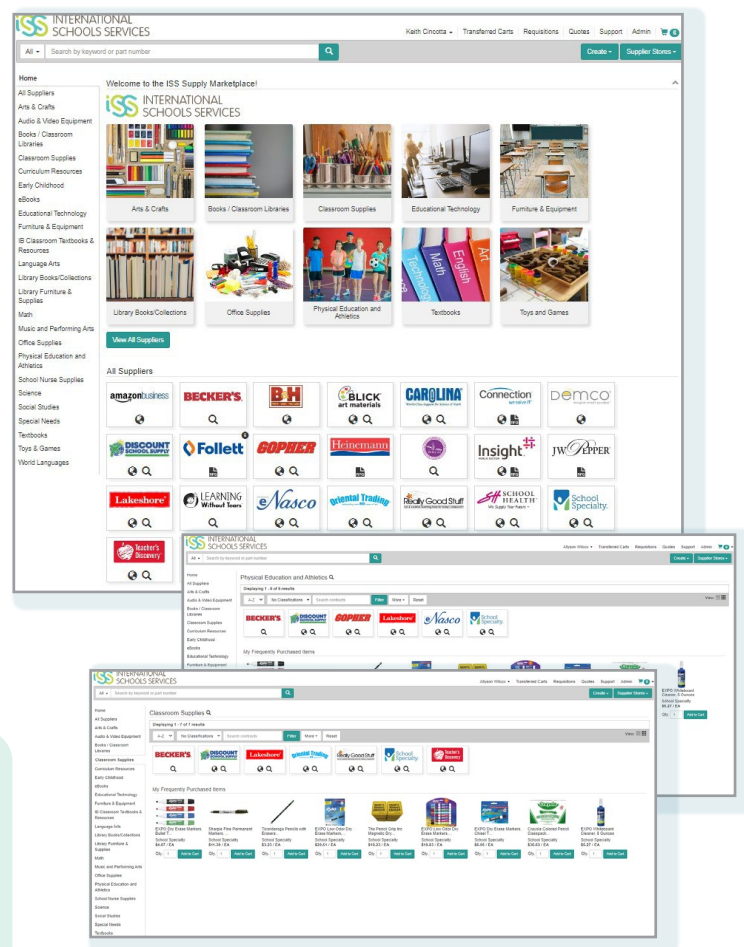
ISS INTERNATIONAL SCHOOLS SERVICES

Keith Cincotta · Transferred Carts · Requisitions · Quotes · Support · Admin · 0

All · Search by keyword or part number

Create · Supplier Stores

Home
All Suppliers
Arts & Crafts
Audio & Video Equipment
Books / Classroom Libraries
Classroom Supplies
Curriculum Resources
Early Childhood
eBooks
Educational Technology
Furniture & Equipment
IB Classroom Textbooks & Resources
Language Arts
Library Books/Collections
Library Furniture & Supplies
Math
Music and Performing Arts
Office Supplies
Physical Education and Athletics
School Nurse Supplies
Science
Social Studies
Special Needs
Textbooks
Toys & Games
World Languages

Welcome to the ISS Supply Marketplace!

ISS INTERNATIONAL SCHOOLS SERVICES

Arts & Crafts
Books / Classroom Libraries
Classroom Supplies
Educational Technology
Furniture & Equipment
Library Books/Collections
Office Supplies
Physical Education and Athletics
Textbooks
Toys and Games

View All Suppliers

All Suppliers

amazonbusiness
BECKER'S
B&H
BLICK art materials
CAROLINA
Connection
DEMCO
DISCOUNT SCHOOL SUPPLY
Follett
GOPHER
Heinemann
Insight
JW PEPPER
Lakeshore
LEARNING Without Tears
eNasco
Oriental Trading
Really Good Stuff
SCHOOL HEALTH
School Specialty
Teacher's Discovery

ISS INTERNATIONAL SCHOOLS SERVICES

Allyson Wilcox · Transferred Carts · Requisitions · Quotes · Support · Admin

Physical Education and Athletics

Displaying 1 - 6 of 6 results

A-Z · No Classifications · Search contents · Filter · More · Reset

View:

BECKER'S
DISCOUNT SCHOOL SUPPLY
GOPHER
Lakeshore
Nasco
School Specialty

My Frequently Purchased Items

EXPO Whiteboard Cleaner, 8 Ounces
School Specialty
$5.27 / EA
Qty 1 Add to Cart

ISS INTERNATIONAL SCHOOLS SERVICES

Allyson Wilcox · Transferred Carts · Requisitions · Quotes · Support · Admin

Classroom Supplies

Displaying 1 - 7 of 7 results

A-Z · No Classifications · Search contents · Filter · More · Reset

BECKER'S
DISCOUNT SCHOOL SUPPLY
Lakeshore
Oriental Trading
Really Good Stuff
School Specialty
Teacher's Discovery

My Frequently Purchased Items

EXPO Dry Erase Markers Bullet T... School Specialty $4.47 / EA
Sharpie Fine Permanent Markers School Specialty $14.39 / EA
Ticonderoga Pencils with Erasers School Specialty $3.23 / EA
EXPO Low Odor Dry Erase Markers... School Specialty $26.01 / EA
The Pencil Grip Inc Magnetic Dry... School Specialty $15.23 / EA
EXPO Low Odor Dry Erase Markers... School Specialty $18.83 / EA
EXPO Dry Erase Markers Chisel T... School Specialty $6.56 / EA
Crayola Colored Pencil Classpack School Specialty $30.03 / EA
EXPO Whiteboard Cleaner, 8 Ounces School Specialty $5.27 / EA

Qty 1 Add to Cart